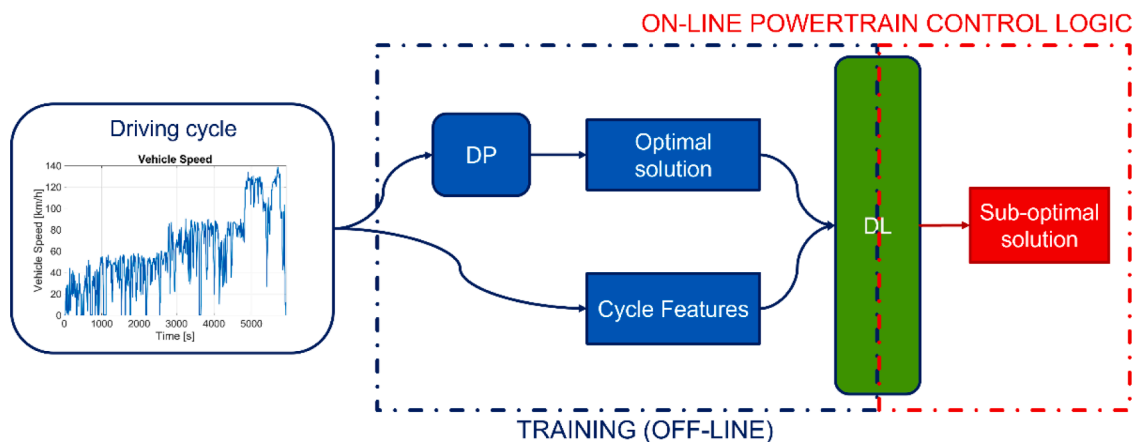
ON-LINE POWERTRAIN CONTROL LOGIC

Driving cycle

Vehicle Speed

140
120
100
80
60
40
20
0

Vehicle Speed [km/h]

0 1000 2000 3000 4000 5000

Time [s]

DP

Optimal solution

Cycle Features

DL

Sub-optimal solution

TRAINING (OFF-LINE)